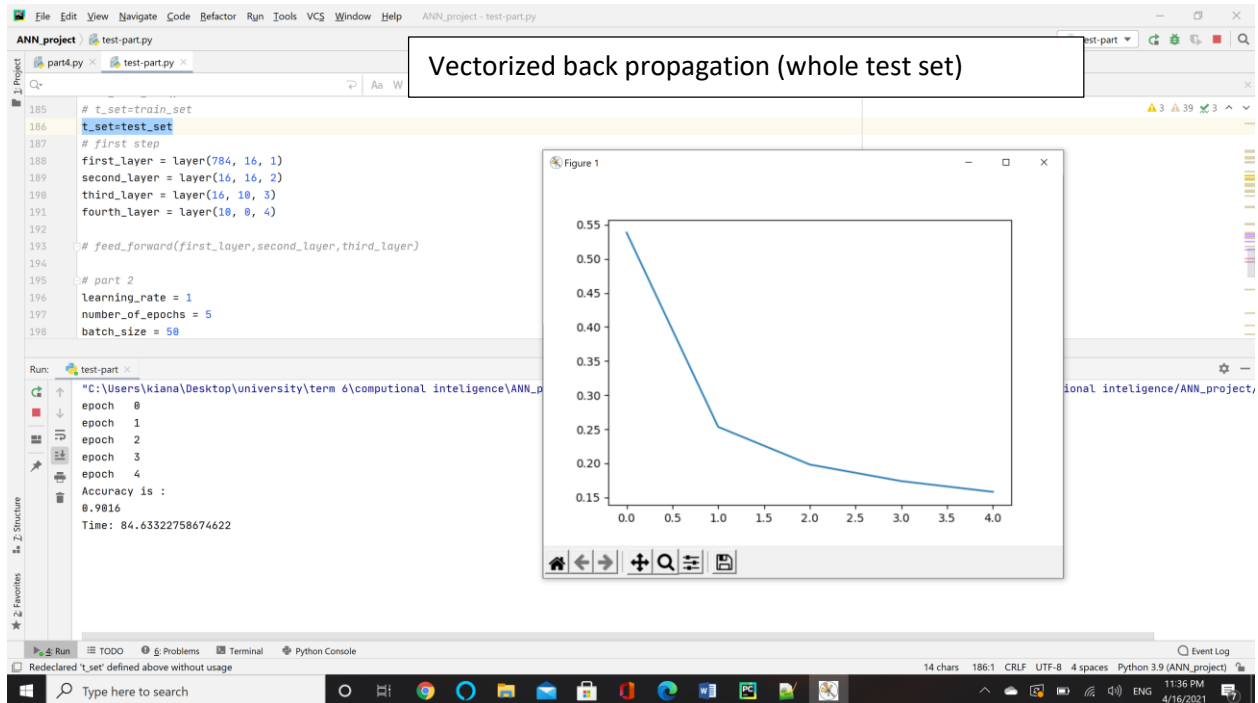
File Edit View Navigate Code Refactor Run Tools VCS Window Help ANN_project - test-part.py

ANN_project 〉 test-part.py

part4.py × test-part.py ×

Vectorized back propagation (whole test set)

test-part ▾

Aa W

▲3 ▲39 ✓3

1: Project

185 # t_set=train_set
186 t_set=test_set
187 # first step
188 first_layer = layer(784, 16, 1)
189 second_layer = layer(16, 16, 2)
190 third_layer = layer(16, 10, 3)
191 fourth_layer = layer(10, 0, 4)
192
193 # feed_forward(first_layer,second_layer,third_layer)
194
195 # part 2
196 learning_rate = 1
197 number_of_epochs = 5
198 batch_size = 50

Figure 1

0.55
0.50
0.45
0.40
0.35
0.30
0.25
0.20
0.15

0.0 0.5 1.0 1.5 2.0 2.5 3.0 3.5 4.0

Run: test-part ×

"C:\Users\kiana\Desktop\university\term 6\computional inteligence\ANN_p

ional inteligence/ANN_project/

epoch 0
epoch 1
epoch 2
epoch 3
epoch 4
Accuracy is :
0.9016
Time: 84.63322758674622

Z: Structure

2: Favorites

4: Run ☰ TODO ❶ 6: Problems Terminal Python Console Event Log

Redeclared 't_set' defined above without usage

14 chars 186:1 CRLF UTF-8 4 spaces Python 3.9 (ANN_project)

Type here to search

ENG 11:36 PM 4/16/2021